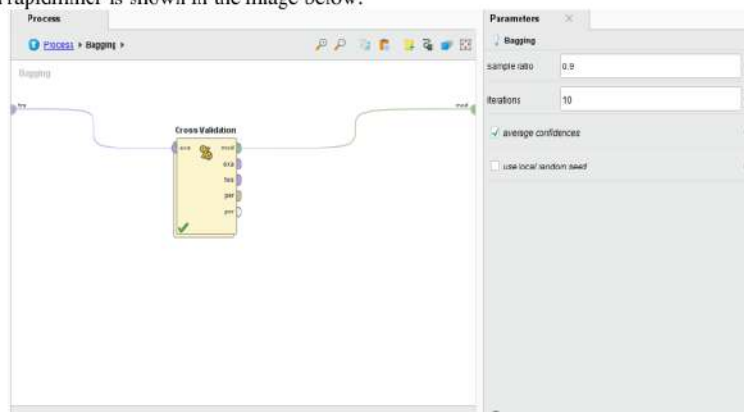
rapidminer is shown in the image below.

Process

Process ▸ Bagging ▸

Bagging

tra

mod

Cross Validation

exa

mod

exa

tes

per

per

Parameters

Bagging

sample ratio 0.9

iterations 10

average confidences

use local random seed